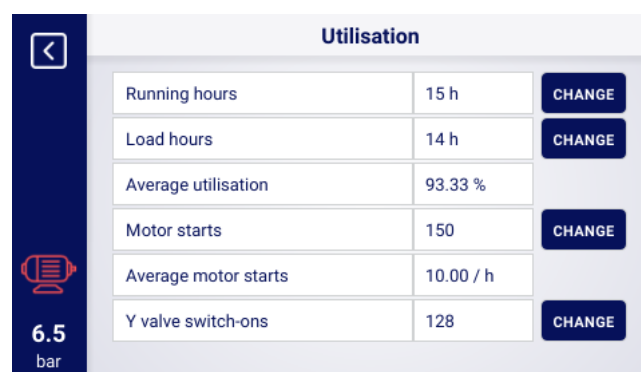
Utilisation

| | | |
|---|---|---|
| Running hours | 15 h | CHANGE |
| Load hours | 14 h | CHANGE |
| Average utilisation | 93.33 % | |
| Motor starts | 150 | CHANGE |
| Average motor starts | 10.00 / h | |
| Y valve switch-ons | 128 | CHANGE |

6.5
bar